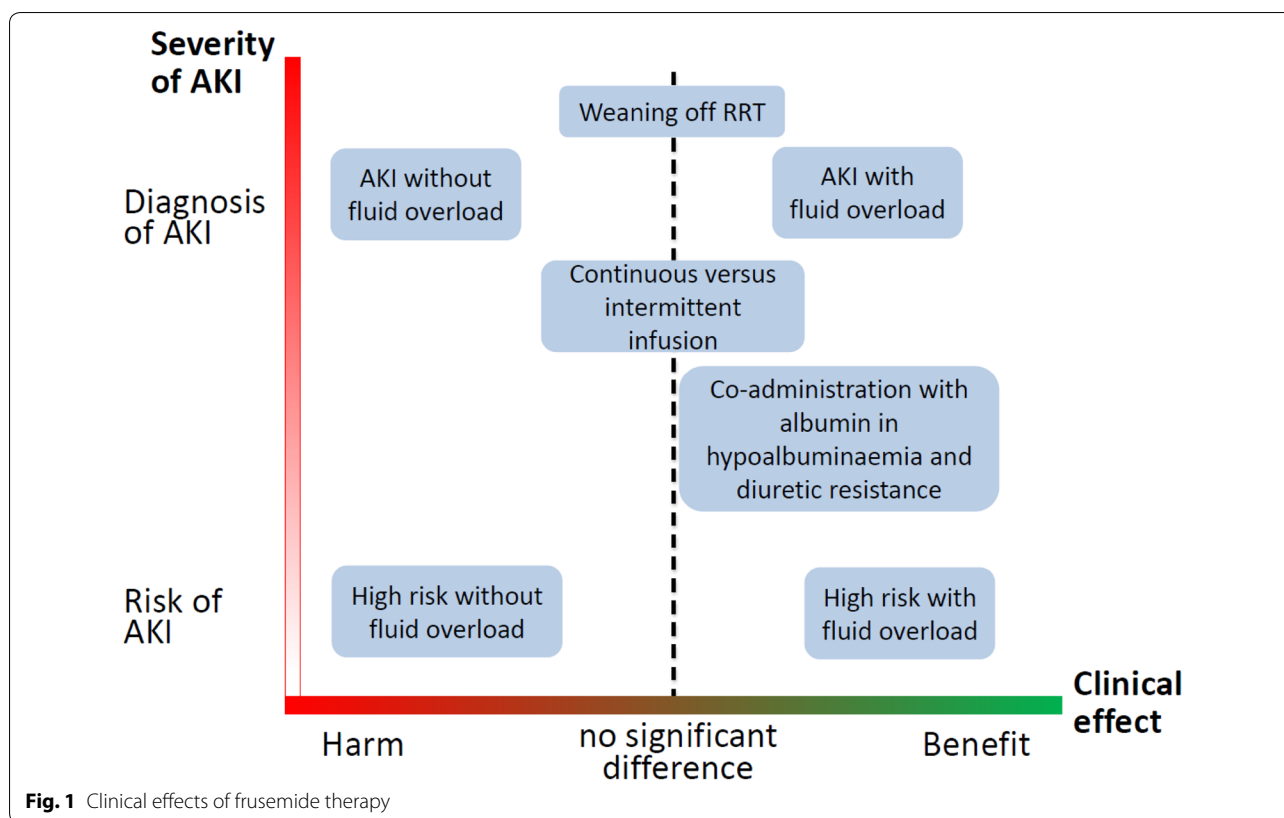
Severity of AKI

Diagnosis of AKI

Risk of AKI

Weaning off RRT

AKI without fluid overload

AKI with fluid overload

Continuous versus intermittent infusion

Co-administration with albumin in hypoalbuminaemia and diuretic resistance

High risk without fluid overload

High risk with fluid overload

Clinical effect

Harm

no significant difference

Benefit

**Fig. 1** Clinical effects of frusemide therapy